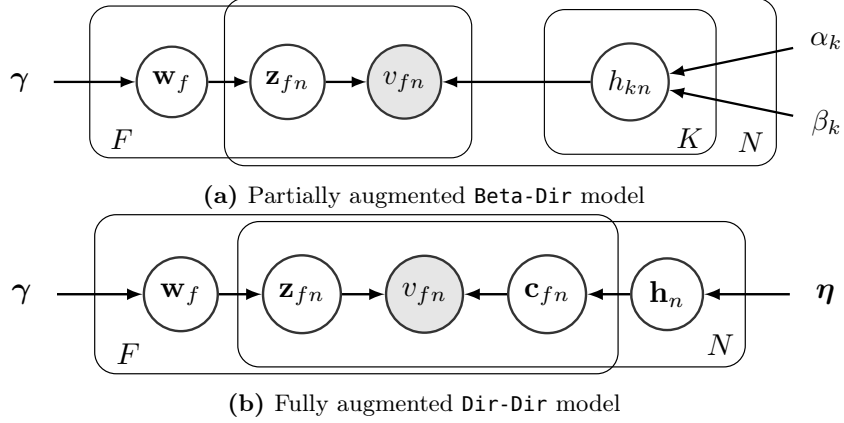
$\boldsymbol{\gamma}$ $\mathbf{w}_f$ $\mathbf{z}_{fn}$ $v_{fn}$ $h_{kn}$ $\alpha_k$ $\beta_k$ $F$ $K$ $N$

**(a)** Partially augmented Beta-Dir model

$\boldsymbol{\gamma}$ $\mathbf{w}_f$ $\mathbf{z}_{fn}$ $v_{fn}$ $\mathbf{c}_{fn}$ $\mathbf{h}_n$ $\boldsymbol{\eta}$ $F$ $N$

**(b)** Fully augmented Dir-Dir model